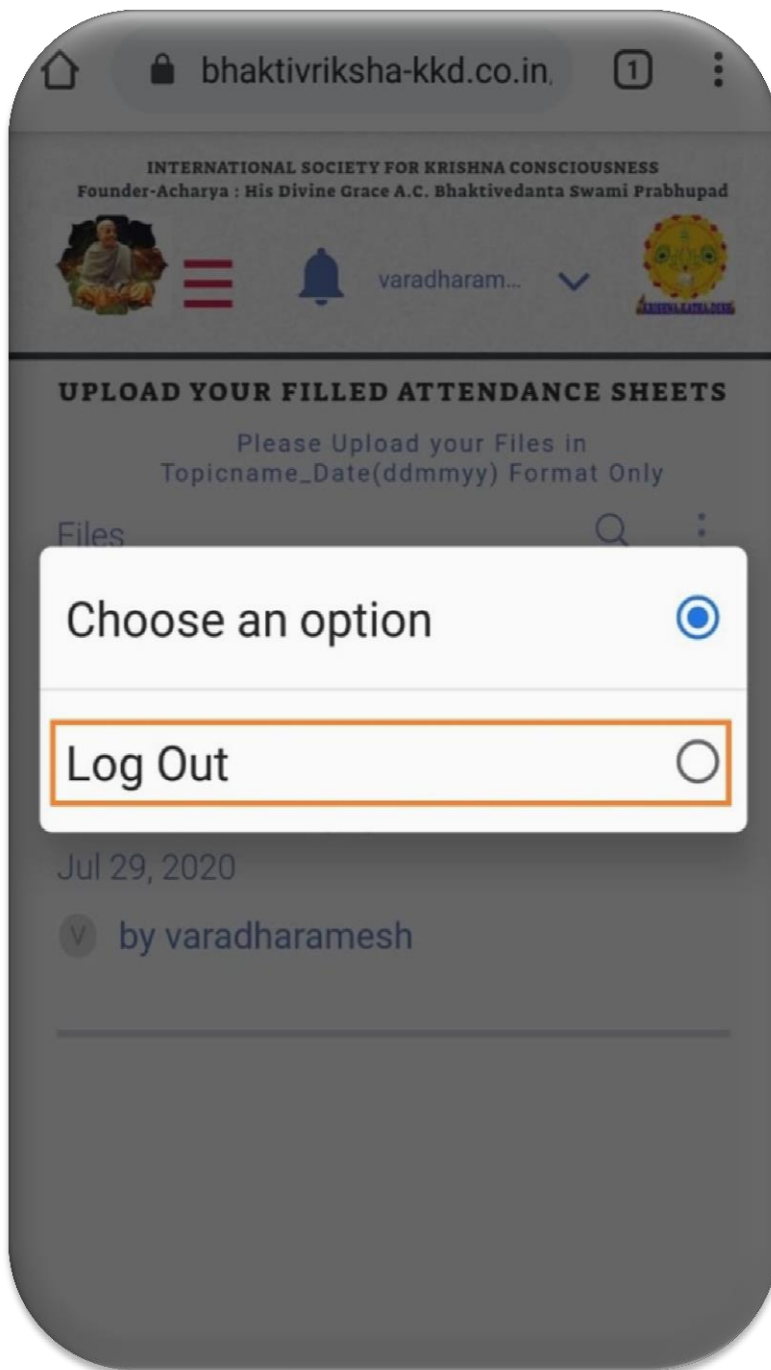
bhaktivriksha-kkd.co.in

1

INTERNATIONAL SOCIETY FOR KRISHNA CONSCIOUSNESS
Founder-Acharya : His Divine Grace A.C. Bhaktivedanta Swami Prabhupad

varadharam...

UPLOAD YOUR FILLED ATTENDANCE SHEETS

Please Upload your Files in Topicname_Date(ddmmyy) Format Only

Files

Choose an option

Log Out

Jul 29, 2020

V by varadharamesh